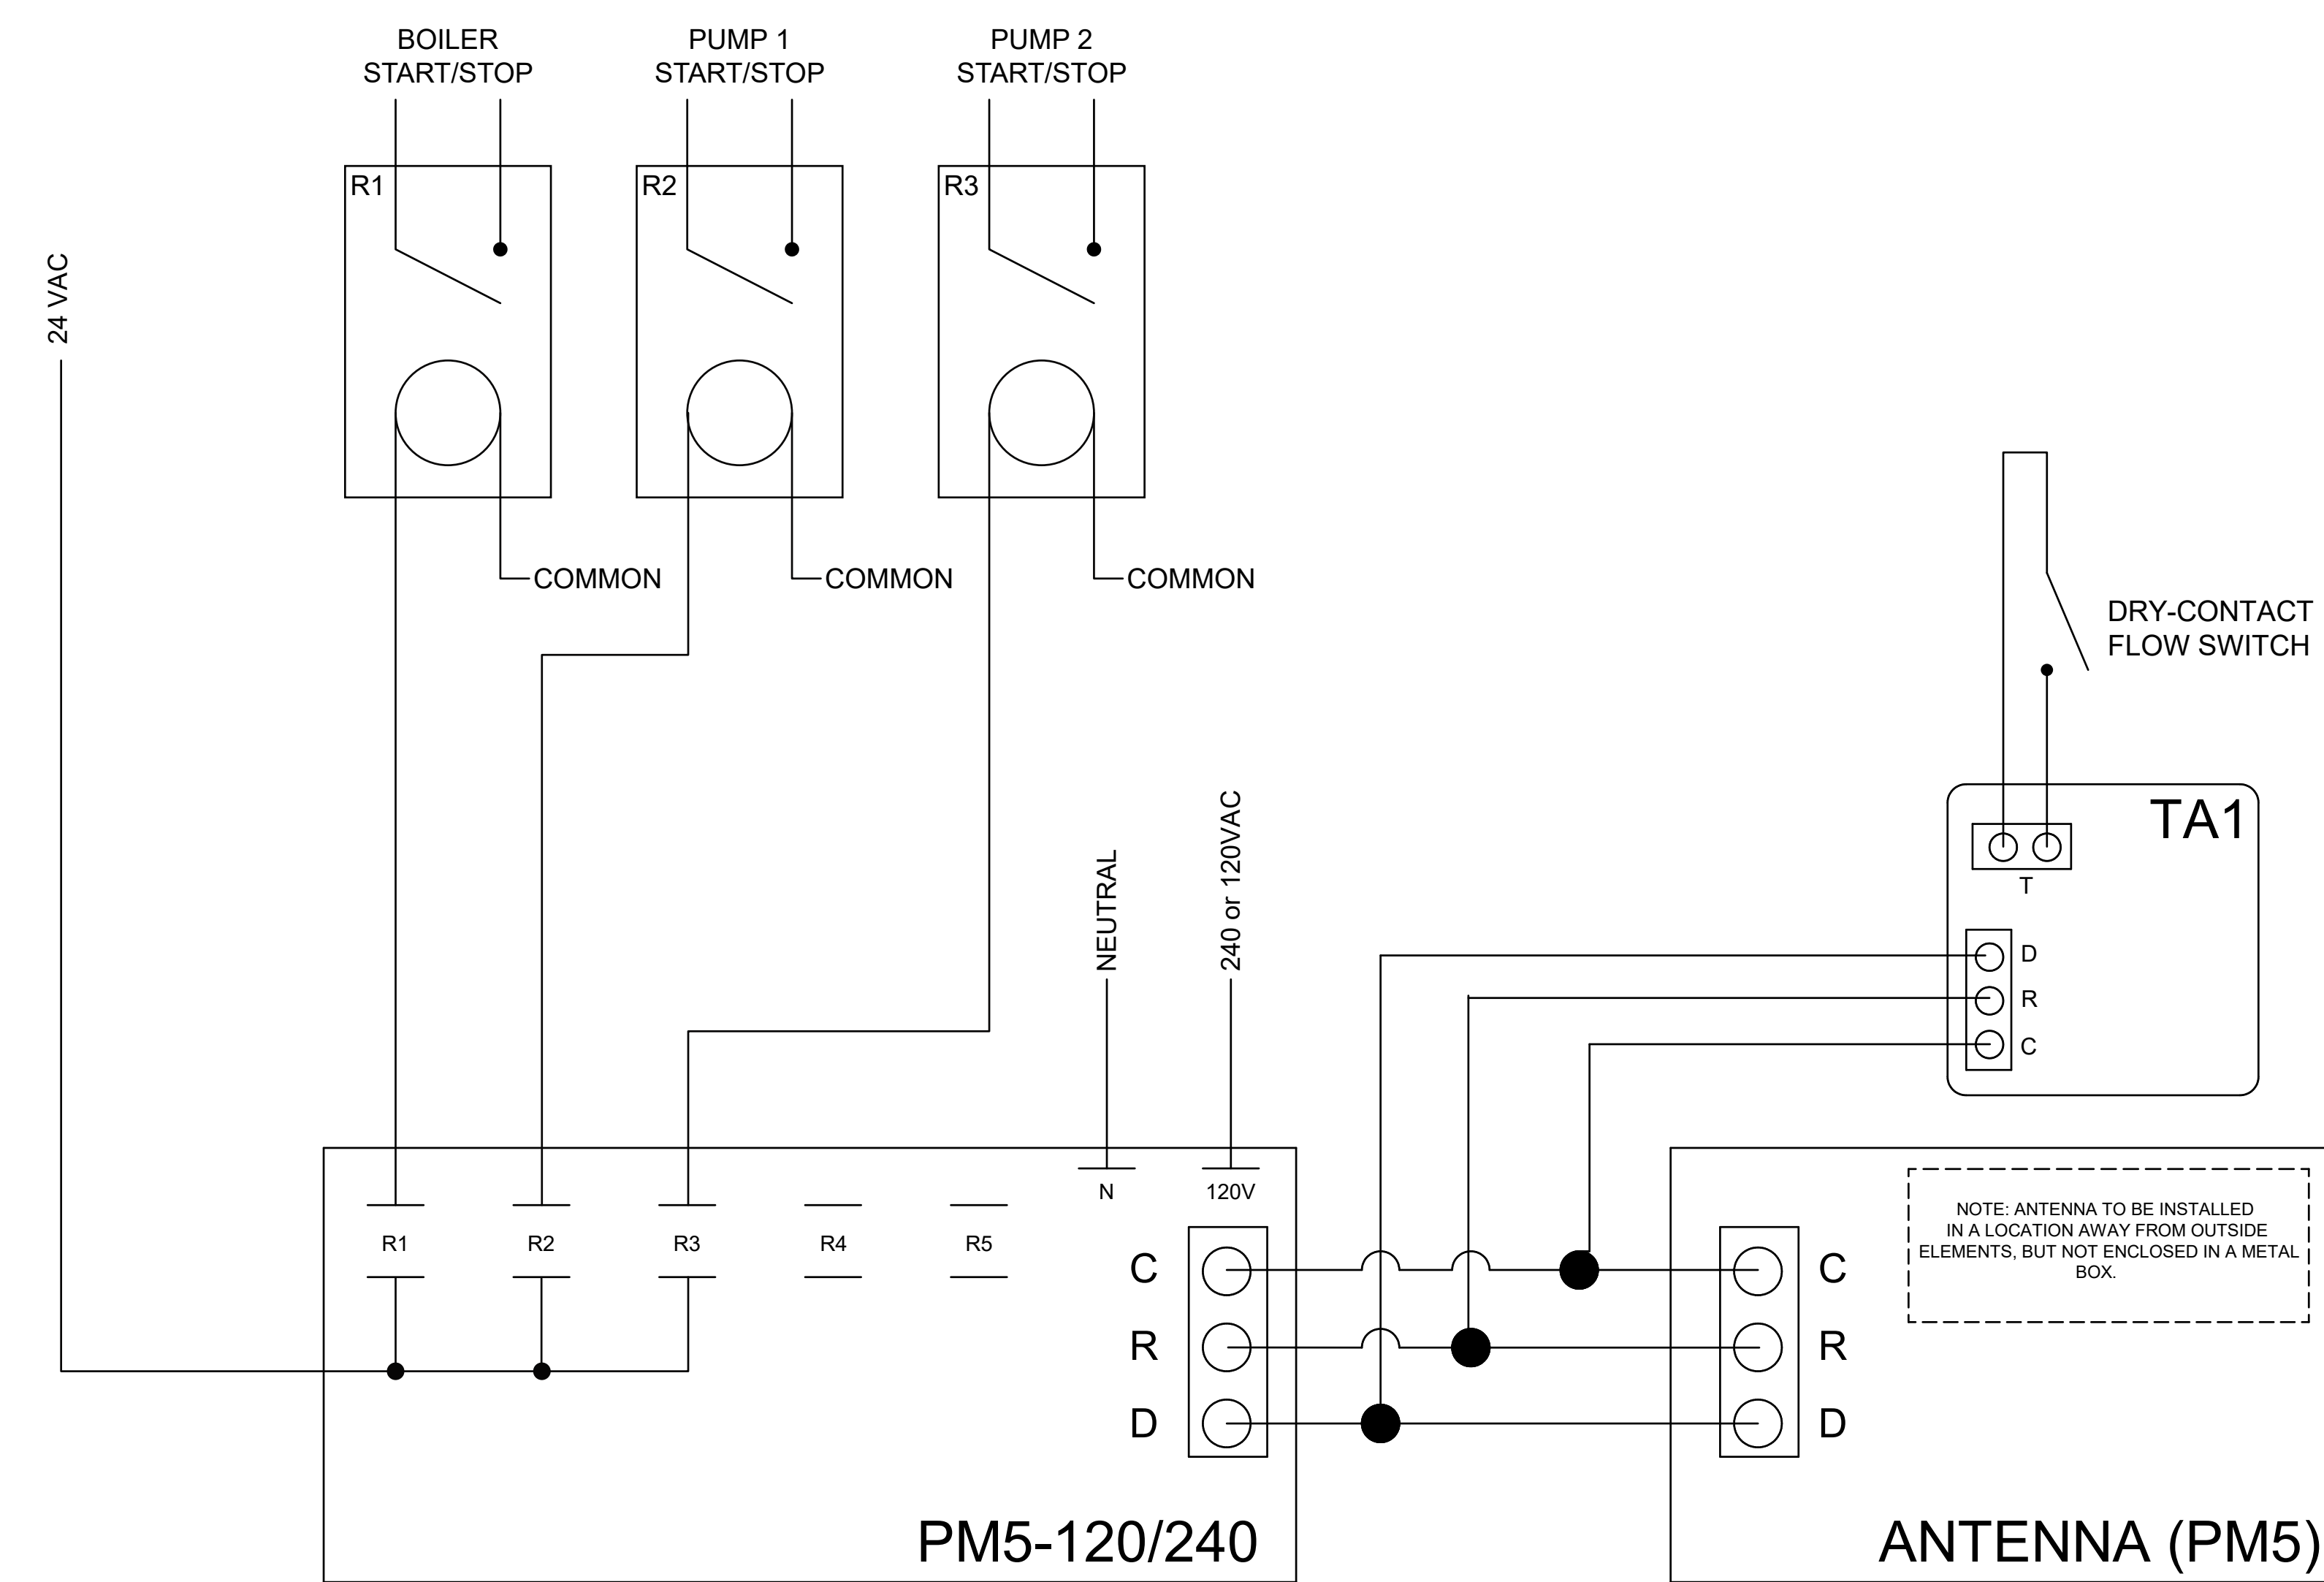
BOILER START/STOP

PUMP 1 START/STOP

PUMP 2 START/STOP

R1

R2

R3

24 VAC

COMMON

COMMON

COMMON

DRY-CONTACT FLOW SWITCH

TA1

T

D

R

C

NEUTRAL

240 or 120VAC

N

120V

R1

R2

R3

R4

R5

C

R

D

C

R

D

NOTE: ANTENNA TO BE INSTALLED IN A LOCATION AWAY FROM OUTSIDE ELEMENTS, BUT NOT ENCLOSED IN A METAL BOX.

PM5-120/240

ANTENNA (PM5)